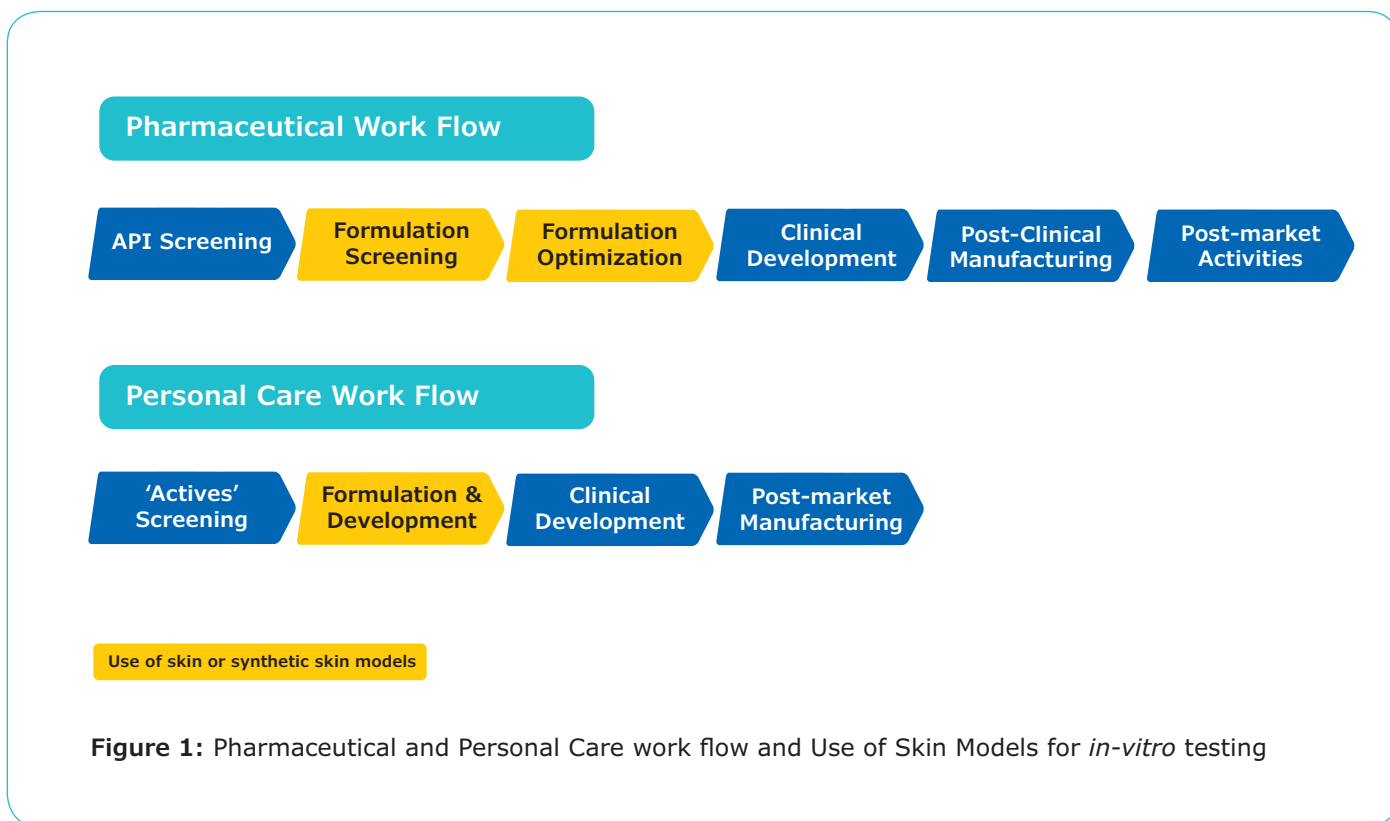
Pharmaceutical Work Flow

API Screening

Formulation Screening

Formulation Optimization

Clinical Development

Post-Clinical Manufacturing

Post-market Activities

Personal Care Work Flow

'Actives' Screening

Formulation & Development

Clinical Development

Post-market Manufacturing

Use of skin or synthetic skin models

**Figure 1:** Pharmaceutical and Personal Care work flow and Use of Skin Models for *in-vitro* testing